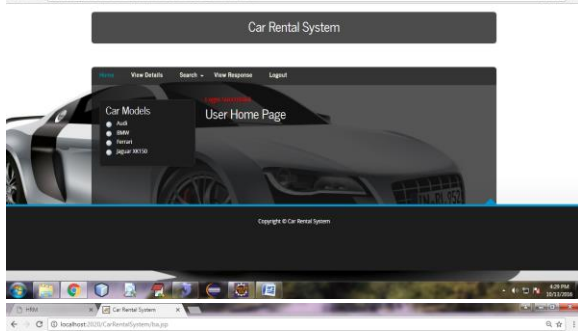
Car Rental System

Home View Details Search ▾ View Response Logout

Car Models
Audi
BMW
Ferrari
Jaguar XK150

Login success
User Home Page

Copyright © Car Rental System

6:29 PM
10/11/2016

HRM
Car Rental System
localhost:2020/CarRentalSystem/ba.jsp